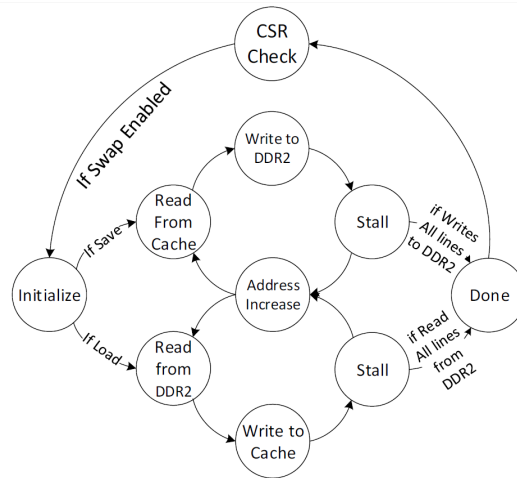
CSR Check

If Swap Enabled

Write to DDR2

Read From Cache

Stall

If Save

if Writes All lines to DDR2

Initialize

Address Increase

Done

If Load

Read from DDR2

Stall

if Read All lines from DDR2

Write to Cache